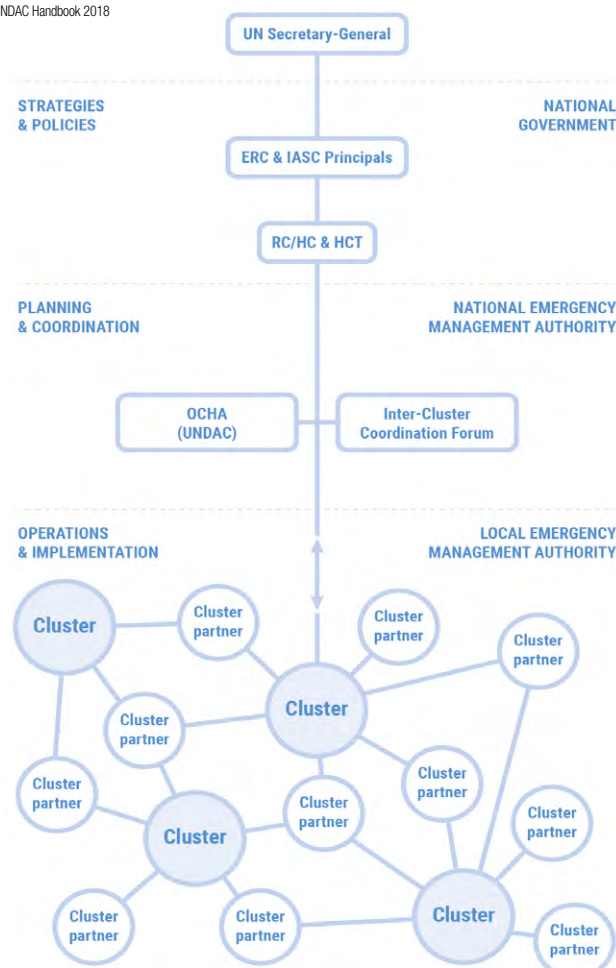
NDAC Handbook 2018

UN Secretary-General

STRATEGIES & POLICIES

NATIONAL GOVERNMENT

ERC & IASC Principals

RC/HC & HCT

PLANNING & COORDINATION

NATIONAL EMERGENCY MANAGEMENT AUTHORITY

OCHA (UNDAC)

Inter-Cluster Coordination Forum

OPERATIONS & IMPLEMENTATION

LOCAL EMERGENCY MANAGEMENT AUTHORITY

Cluster

Cluster partner

Cluster partner

Cluster partner

Cluster

Cluster partner

Cluster partner

Cluster partner

Cluster

Cluster partner

Cluster partner

Cluster partner

Cluster partner

Cluster partner

Cluster

Cluster partner